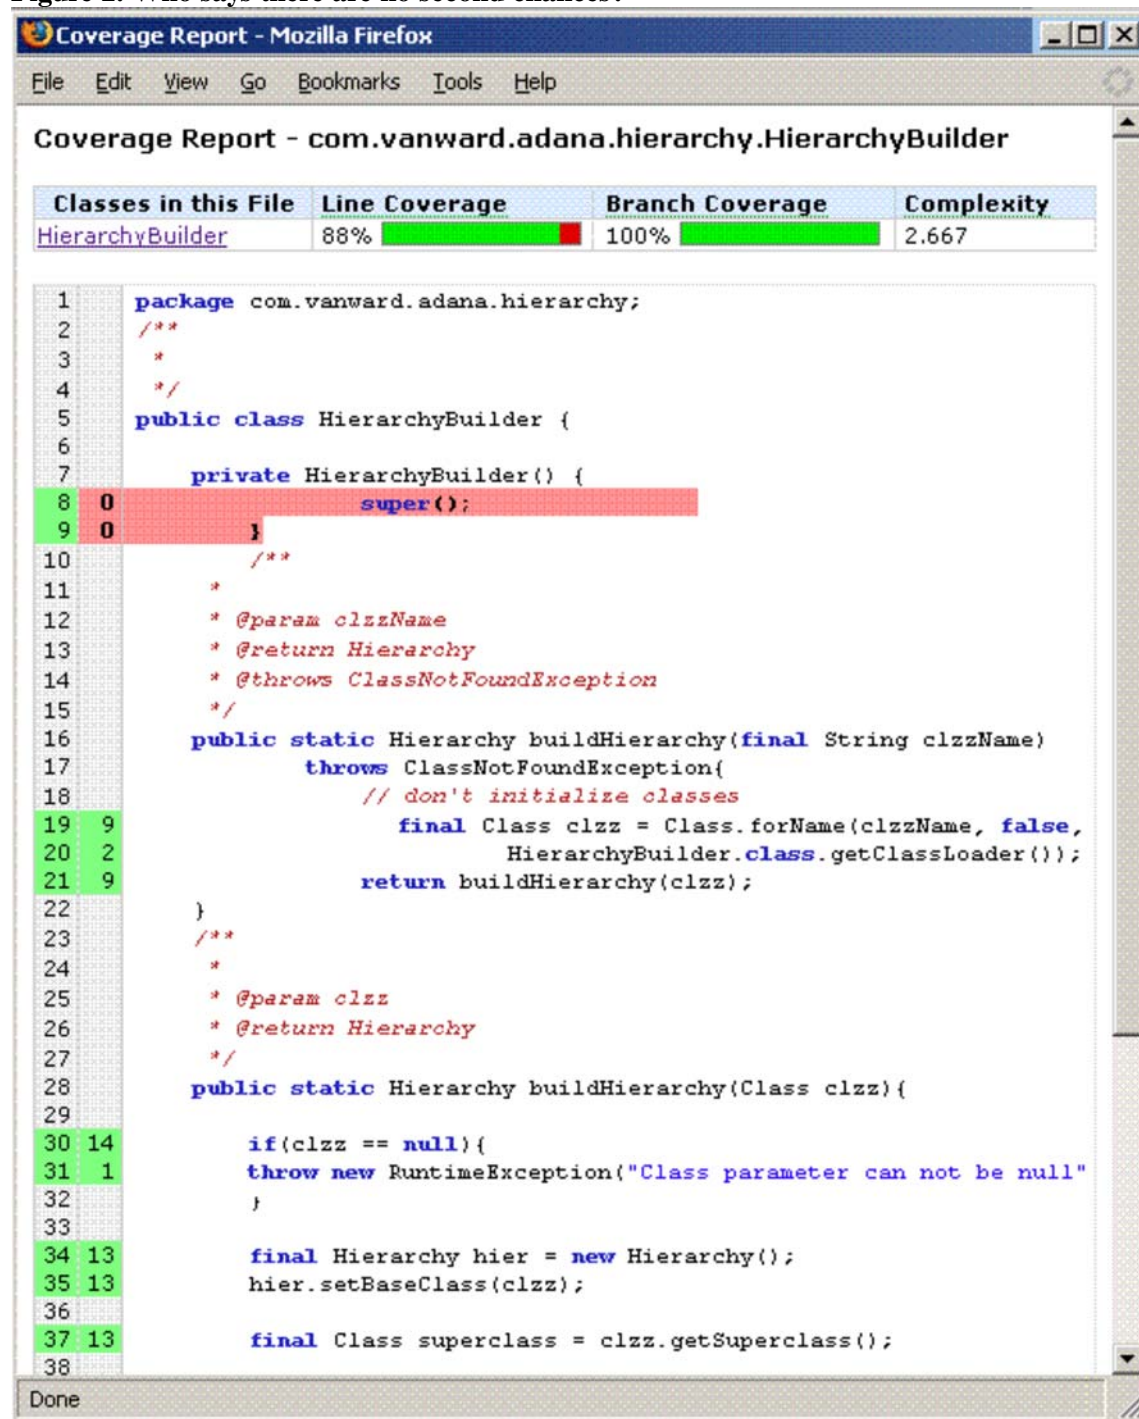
Coverage Report - Mozilla Firefox

File Edit View Go Bookmarks Tools Help

Coverage Report - com.vanward.adana.hierarchy.HierarchyBuilder

| Classes in this File | Line Coverage | Branch Coverage | Complexity |
|---|---|---|---|
| HierarchyBuilder | 88% | 100% | 2.667 |

1 package com.vanward.adana.hierarchy;
2 /**
3 *
4 */
5 public class HierarchyBuilder {
6
7 private HierarchyBuilder() {
8 0 super();
9 0 }
10 /**
11 *
12 * @param clzzName
13 * @return Hierarchy
14 * @throws ClassNotFoundException
15 */
16 public static Hierarchy buildHierarchy(final String clzzName)
17 throws ClassNotFoundException{
18 // don't initialize classes
19 9 final Class clzz = Class.forName(clzzName, false,
20 2 HierarchyBuilder.class.getClassLoader());
21 9 return buildHierarchy(clzz);
22 }
23 /**
24 *
25 * @param clzz
26 * @return Hierarchy
27 */
28 public static Hierarchy buildHierarchy(Class clzz){
29
30 14 if(clzz == null){
31 1 throw new RuntimeException("Class parameter can not be null"
32 }
33
34 13 final Hierarchy hier = new Hierarchy();
35 13 hier.setBaseClass(clzz);
36
37 13 final Class superclass = clzz.getSuperclass();
38

Done